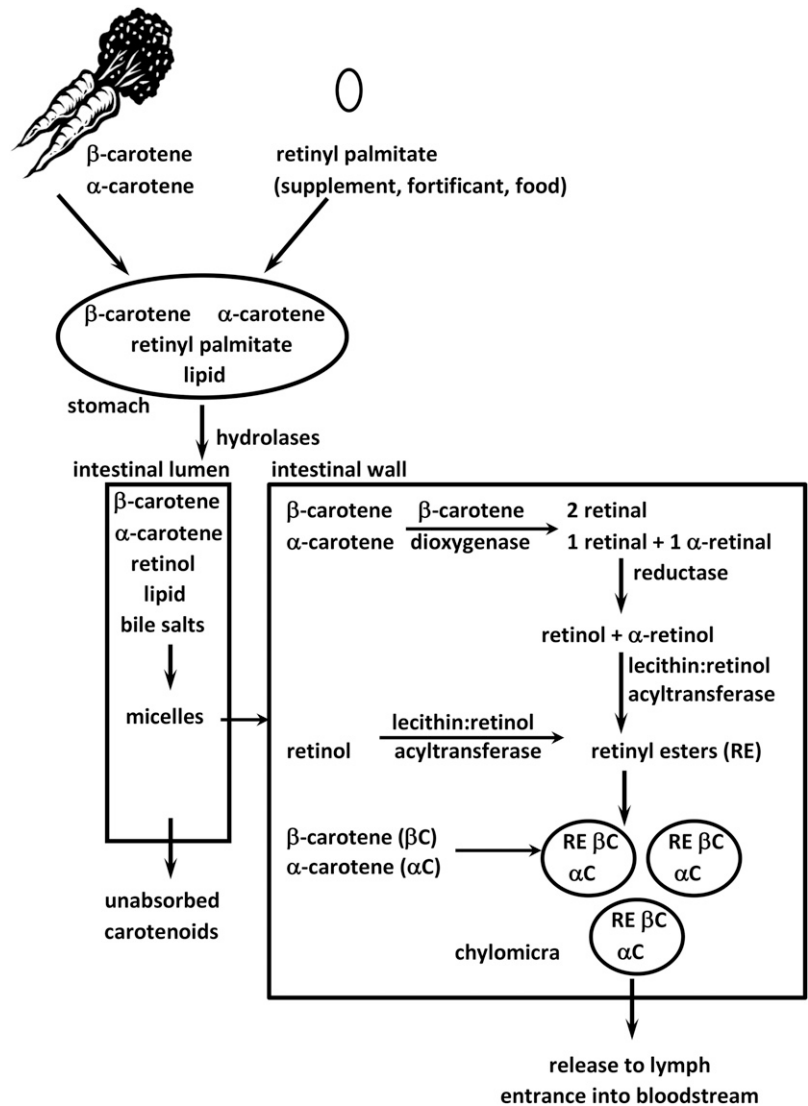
β-carotene
α-carotene

retinyl palmitate
(supplement, fortificant, food)

β-carotene α-carotene
retinyl palmitate
lipid

stomach

hydrolases

intestinal lumen

β-carotene
α-carotene
retinol
lipid
bile salts

micelles

unabsorbed carotenoids

intestinal wall

β-carotene
α-carotene

β-carotene
dioxygenase

2 retinal
1 retinal + 1 α-retinal

reductase

retinol + α-retinol

lecithin:retinol
acyltransferase

retinol

lecithin:retinol
acyltransferase

retinyl esters (RE)

β-carotene (βC)
α-carotene (αC)

RE βC
αC

RE βC
αC

RE βC
αC

chylomicra

release to lymph
entrance into bloodstream